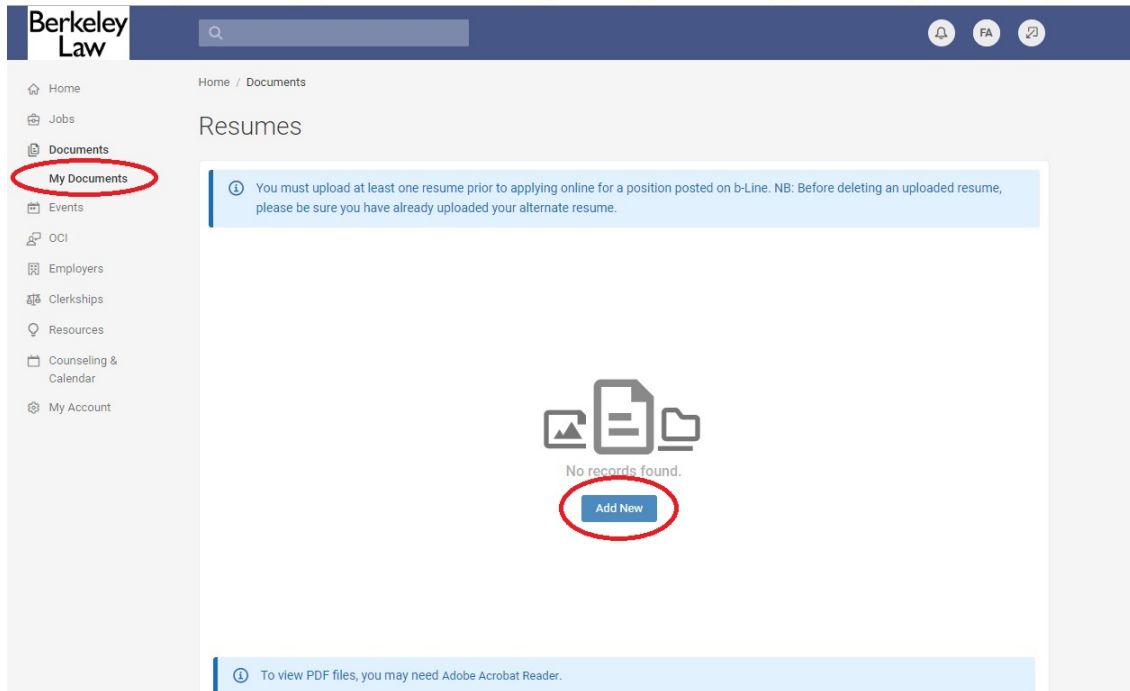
Berkeley Law

FA

Home
Jobs
Documents
My Documents
Events
OCI
Employers
Clerkships
Resources
Counseling & Calendar
My Account

Home / Documents

Resumes

ⓘ You must upload at least one resume prior to applying online for a position posted on b-Line. NB: Before deleting an uploaded resume, please be sure you have already uploaded your alternate resume.

No records found.

Add New

ⓘ To view PDF files, you may need Adobe Acrobat Reader.